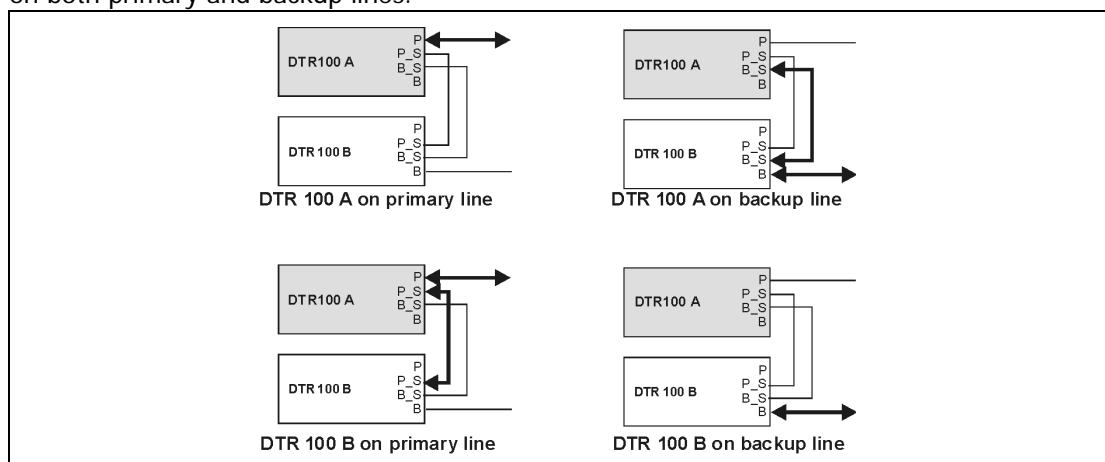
on both primary and backup lines.

DTR100 A
P
P_S
B_S
B

DTR 100 B
P
P_S
B_S
B

DTR 100 A on primary line

DTR100 A
P
P_S
B_S
B

DTR 100 B
P
P_S
B_S
B

DTR 100 A on backup line

DTR100 A
P
P_S
B_S
B

DTR 100 B
P
P_S
B_S
B

DTR 100 B on primary line

DTR100 A
P
P_S
B_S
B

DTR 100 B
P
P_S
B_S
B

DTR 100 B on backup line